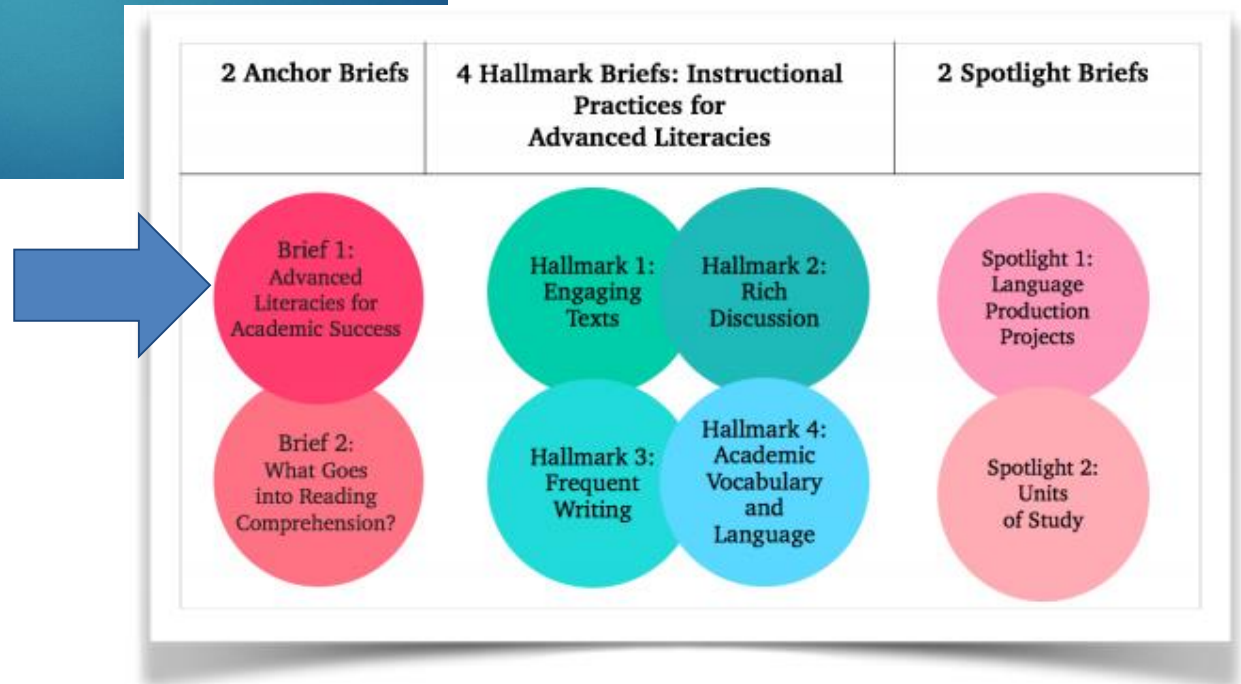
| 2 Anchor Briefs | 4 Hallmark Briefs: Instructional Practices for Advanced Literacies | 2 Spotlight Briefs |
|---|---|---|

Brief 1: Advanced Literacies for Academic Success

Brief 2: What Goes into Reading Comprehension?

Hallmark 1: Engaging Texts

Hallmark 2: Rich Discussion

Hallmark 3: Frequent Writing

Hallmark 4: Academic Vocabulary and Language

Spotlight 1: Language Production Projects

Spotlight 2: Units of Study